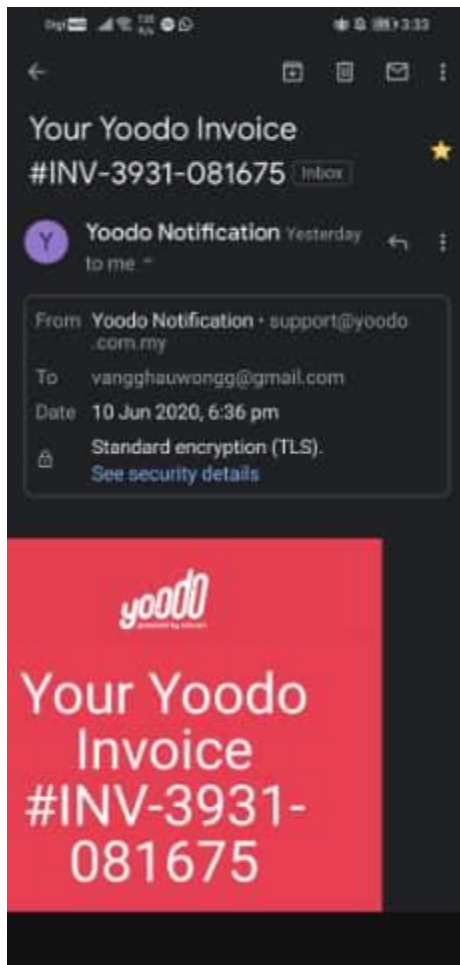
3:33

Your Yoodo Invoice #INV-3931-081675 Inbox

Y Yoodo Notification Yesterday
to me

From Yoodo Notification • support@yoodo.com.my
To vangghauwongg@gmail.com
Date 10 Jun 2020, 6:36 pm
Standard encryption (TLS).
See security details

yoodo
powered by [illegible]

Your Yoodo Invoice #INV-3931-081675